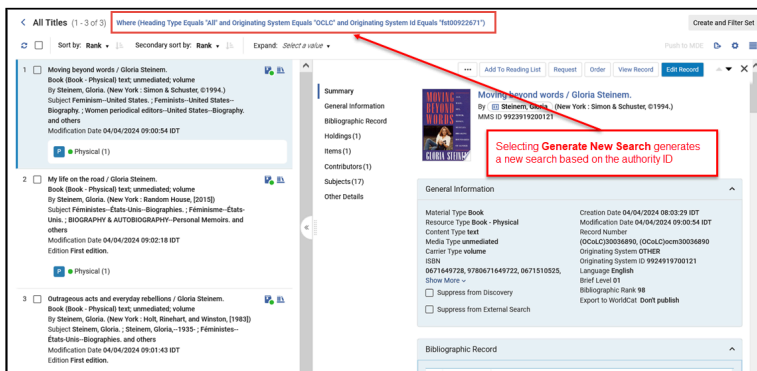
< All Titles (1 - 3 of 3) Where (Heading Type Equals "All" and Originating System Equals "OCLC" and Originating System Id Equals "fst00922671")

Create and Filter Set

Sort by: Rank ▾ Secondary sort by: Rank ▾ Expand: Select a value ▾

Push to MDE

1 Moving beyond words / Gloria Steinem.
Book (Book - Physical) text; unmediated; volume
By Steinem, Gloria. (New York : Simon & Schuster, ©1994.)
Subject Feminism--United States. ; Feminists--United States--Biography. ; Women periodical editors--United States--Biography. and others
Modification Date 04/04/2024 09:00:54 IDT
P ● Physical (1)

2 My life on the road / Gloria Steinem.
Book (Book - Physical) text; unmediated; volume
By Steinem, Gloria. (New York : Random House, [2015])
Subject Féministes--États-Unis--Biographies. ; Féminisme--États-Unis. ; BIOGRAPHY & AUTOBIOGRAPHY--Personal Memoirs. and others
Modification Date 04/04/2024 09:02:18 IDT
Edition First edition.
P ● Physical (1)

3 Outrageous acts and everyday rebellions / Gloria Steinem.
Book (Book - Physical) text; unmediated; volume
By Steinem, Gloria. (New York : Holt, Rinehart, and Winston, [1983])
Subject Steinem, Gloria. ; Steinem, Gloria,--1935-; Féministes--États-Unis--Biographies. and others
Modification Date 04/04/2024 09:01:43 IDT
Edition First edition.

... Add To Reading List Request Order View Record Edit Record

Summary
General Information
Bibliographic Record
Holdings (1)
Items (1)
Contributors (1)
Subjects (17)
Other Details

MOVING BEYOND WORDS GLORIA STEINEM

Moving beyond words / Gloria Steinem.
By Steinem, Gloria (New York : Simon & Schuster, ©1994.)
MMS ID 9923919200121

Selecting Generate New Search generates a new search based on the authority ID

General Information

Material Type Book
Resource Type Book - Physical
Content Type text
Media Type unmediated
Carrier Type volume
ISBN
0671649728, 9780671649722, 0671510525,
Show More ⌄
Suppress from Discovery
Suppress from External Search

Creation Date 04/04/2024 08:03:29 IDT
Modification Date 04/04/2024 09:00:54 IDT
Record Number
(OCoLC)30036890, (OCoLC)ocm30036890
Originating System OTHER
Originating System ID 9924919700121
Language English
Brief Level 01
Bibliographic Rank 98
Export to WorldCat Don't publish

Bibliographic Record